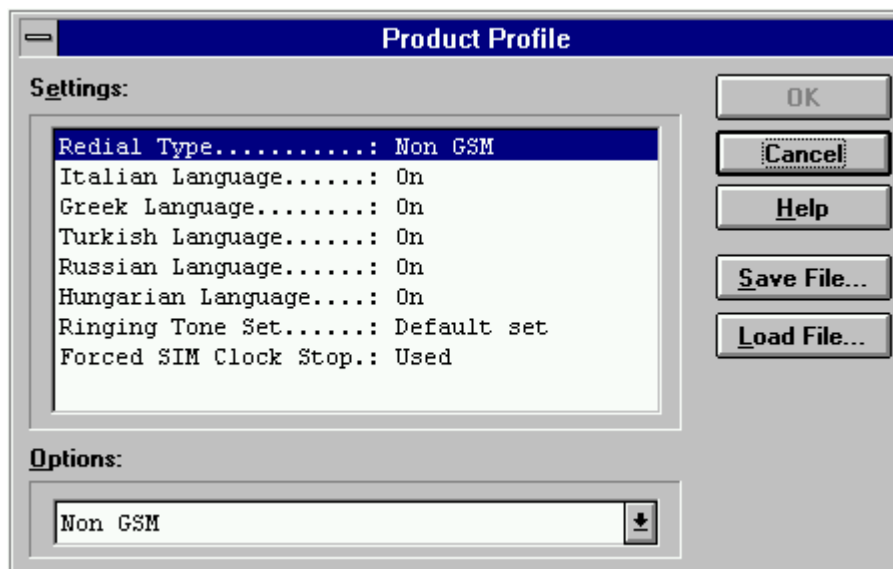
Product Profile

Settings:

Redial Type..........: Non GSM
Italian Language......: On
Greek Language........: On
Turkish Language......: On
Russian Language......: On
Hungarian Language....: On
Ringing Tone Set......: Default set
Forced SIM Clock Stop.: Used

Options:

Non GSM

OK

Cancel

Help

Save File...

Load File...